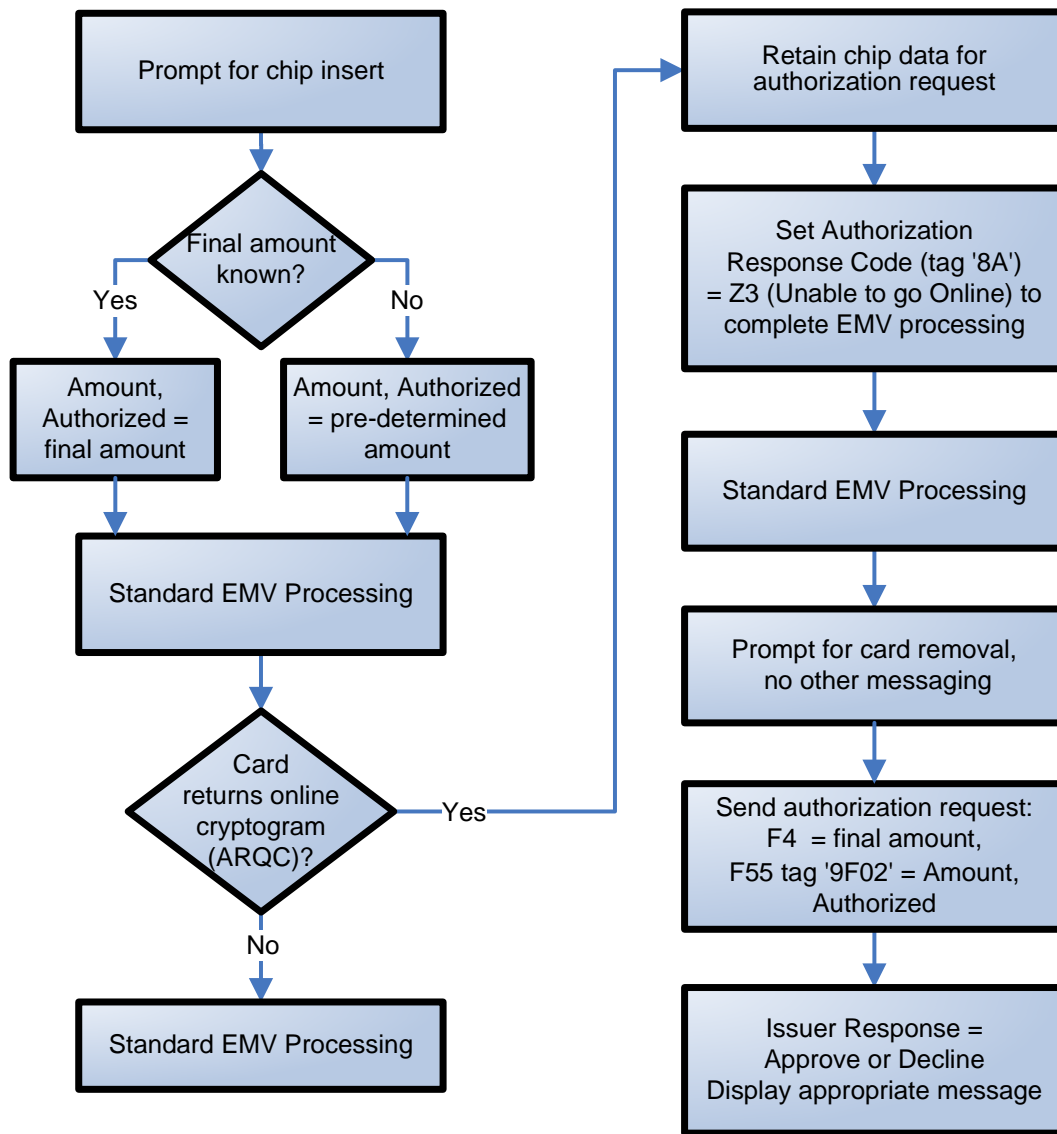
Prompt for chip insert

Final amount known?

Yes

No

Amount, Authorized = final amount

Amount, Authorized = pre-determined amount

Standard EMV Processing

Card returns online cryptogram (ARQC)?

Yes

No

Standard EMV Processing

Retain chip data for authorization request

Set Authorization Response Code (tag '8A') = Z3 (Unable to go Online) to complete EMV processing

Standard EMV Processing

Prompt for card removal, no other messaging

Send authorization request: F4 = final amount, F55 tag '9F02' = Amount, Authorized

Issuer Response = Approve or Decline Display appropriate message